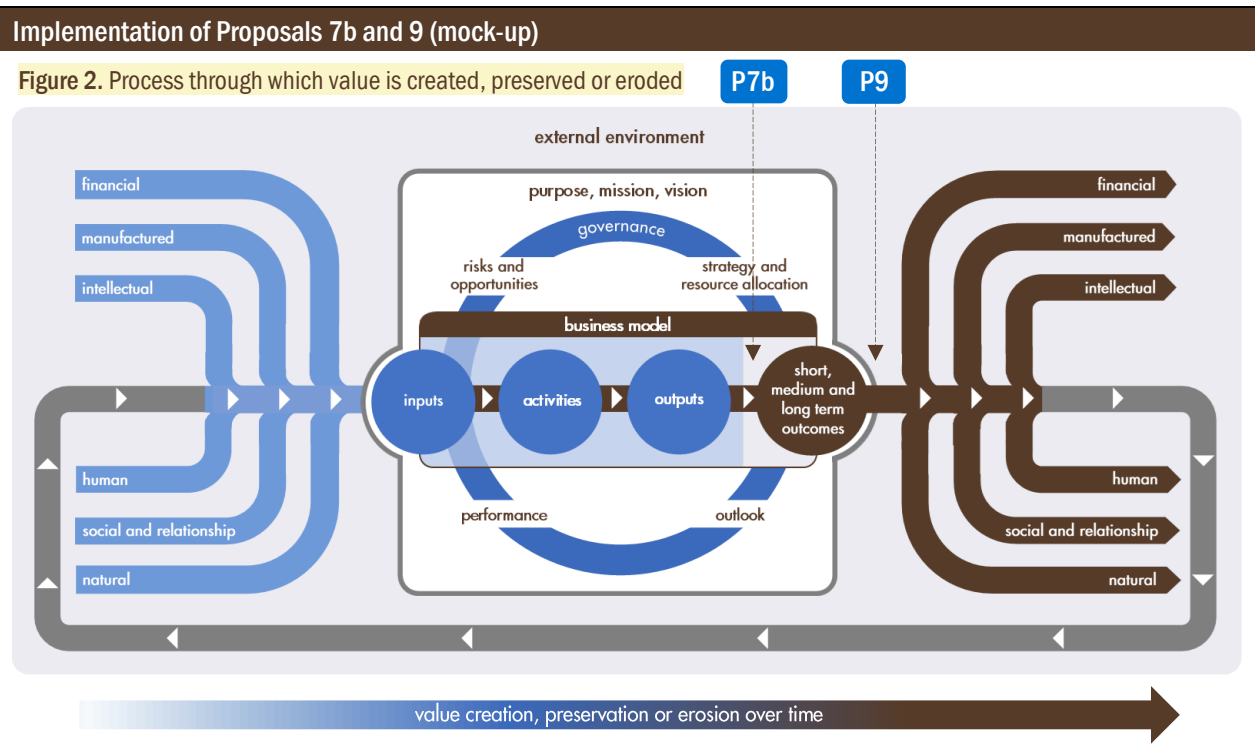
Implementation of Proposals 7b and 9 (mock-up)

Figure 2. Process through which value is created, preserved or eroded

P7b

P9

external environment

purpose, mission, vision

governance

risks and opportunities

strategy and resource allocation

business model

financial

manufactured

intellectual

human

social and relationship

natural

inputs

activities

outputs

short, medium and long term outcomes

financial

manufactured

intellectual

human

social and relationship

natural

performance

outlook

value creation, preservation or erosion over time